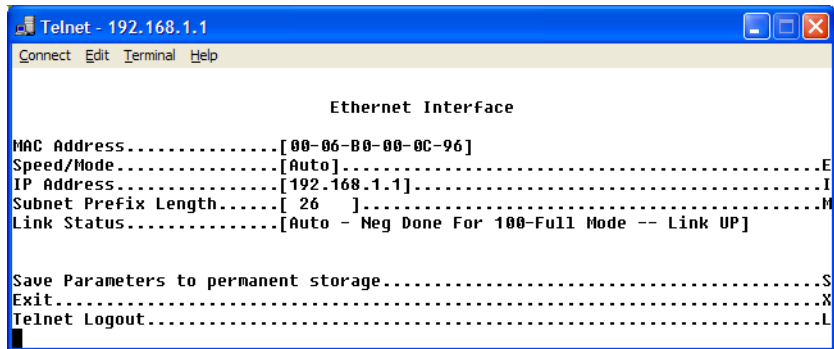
Telnet - 192.168.1.1

Connect Edit Terminal Help

Ethernet Interface

MAC Address................[00-06-B0-00-0C-96]
Speed/Mode.................[Auto]...............................................E
IP Address.................[192.168.1.1]........................................I
Subnet Prefix Length.......[ 26 ]...............................................M
Link Status................[Auto - Neg Done For 100-Full Mode -- Link UP]

Save Parameters to permanent storage...............................................S
Exit...............................................................................X
Telnet Logout......................................................................L